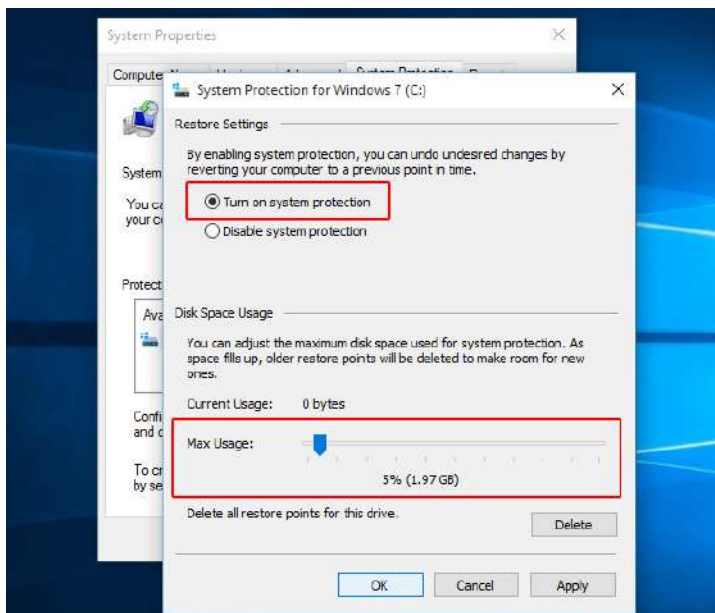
System Properties

Compute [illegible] System Protection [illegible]

System

You c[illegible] your c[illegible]

Protect

Ava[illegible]

Confi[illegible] and c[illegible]

To cr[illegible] by se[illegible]

System Protection for Windows 7 (C:)

Restore Settings

By enabling system protection, you can undo undesred changes by reverting your computer to a previous point in time.

Turn on system protection

Disable system protection

Disk Space Usage

You can adjust the maximum disk space used for system protection. As space fills up, older restore points will be deleted to make room for new ones.

Current Usage: 0 bytes

Max Usage:

5% (1.97 GB)

Delete all restore points for this drive.

Delete

OK Cancel Apply